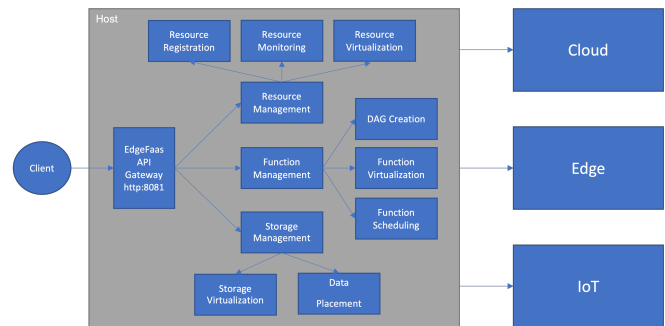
Host

Resource Registration

Resource Monitoring

Resource Virtualization

Resource Management

DAG Creation

Client

EdgeFaas API Gateway http:8081

Function Management

Function Virtualization

Function Scheduling

Storage Management

Storage Virtualization

Data Placement

Cloud

Edge

IoT